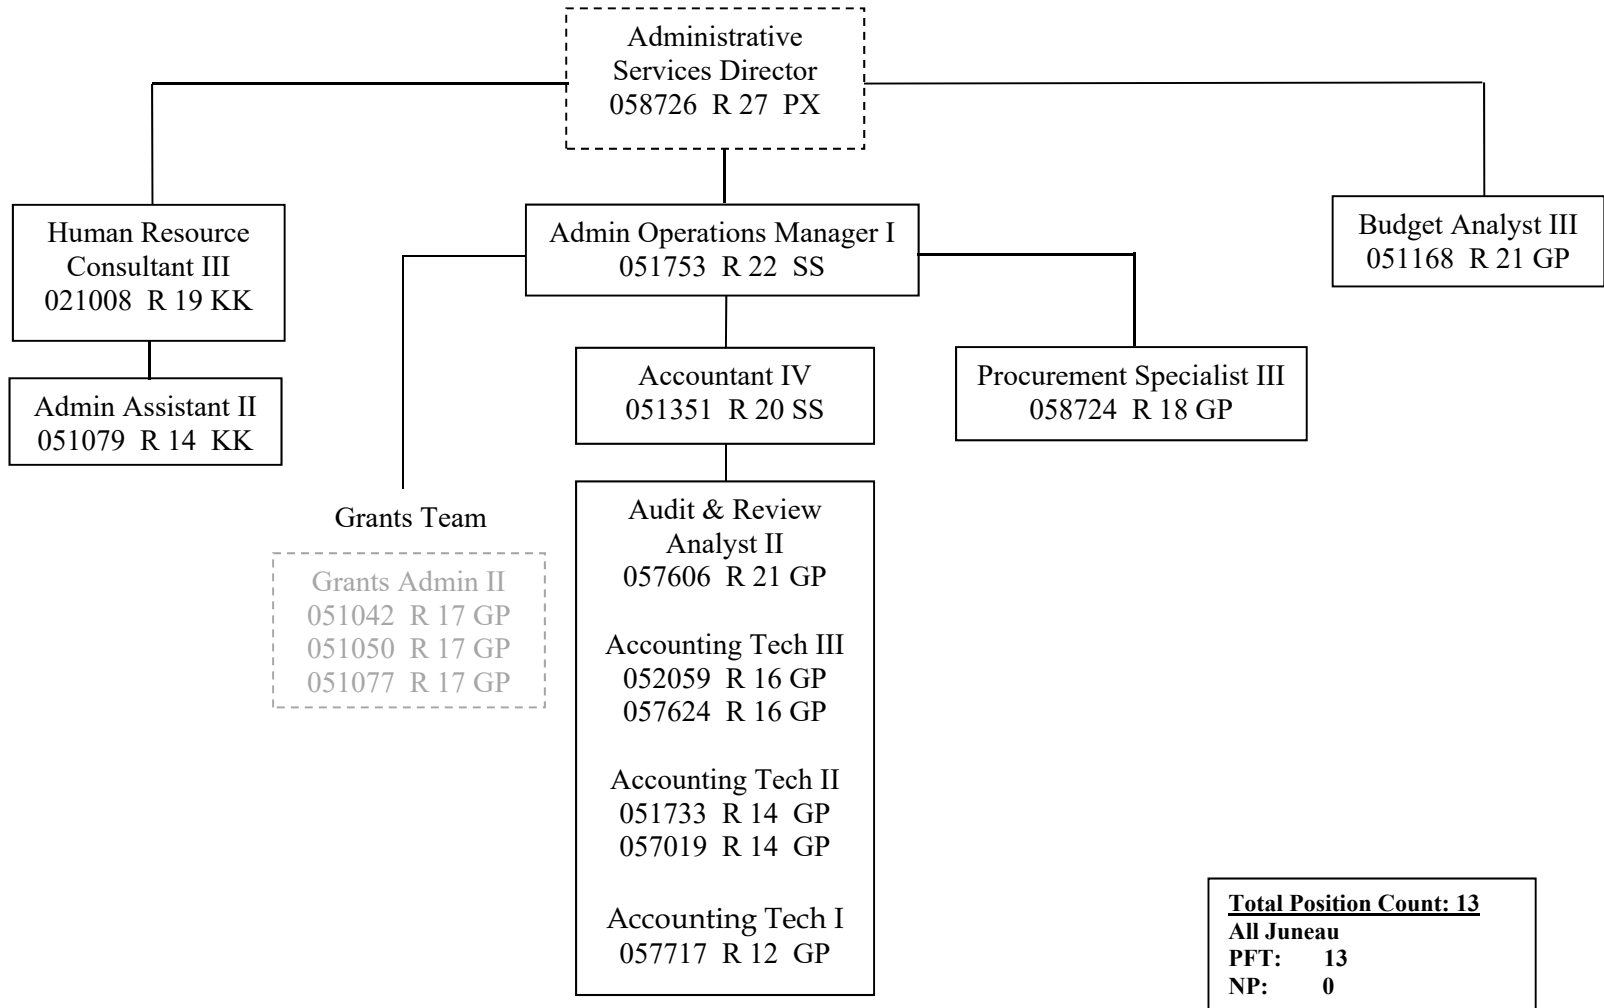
Administrative Services Director
058726 R 27 PX

Human Resource Consultant III
021008 R 19 KK

Admin Assistant II
051079 R 14 KK

Admin Operations Manager I
051753 R 22 SS

Budget Analyst III
051168 R 21 GP

Accountant IV
051351 R 20 SS

Procurement Specialist III
058724 R 18 GP

Grants Team

Grants Admin II
051042 R 17 GP
051050 R 17 GP
051077 R 17 GP

Audit & Review Analyst II
057606 R 21 GP

Accounting Tech III
052059 R 16 GP
057624 R 16 GP

Accounting Tech II
051733 R 14 GP
057019 R 14 GP

Accounting Tech I
057717 R 12 GP

Total Position Count: 13
All Juneau
PFT: 13
NP: 0